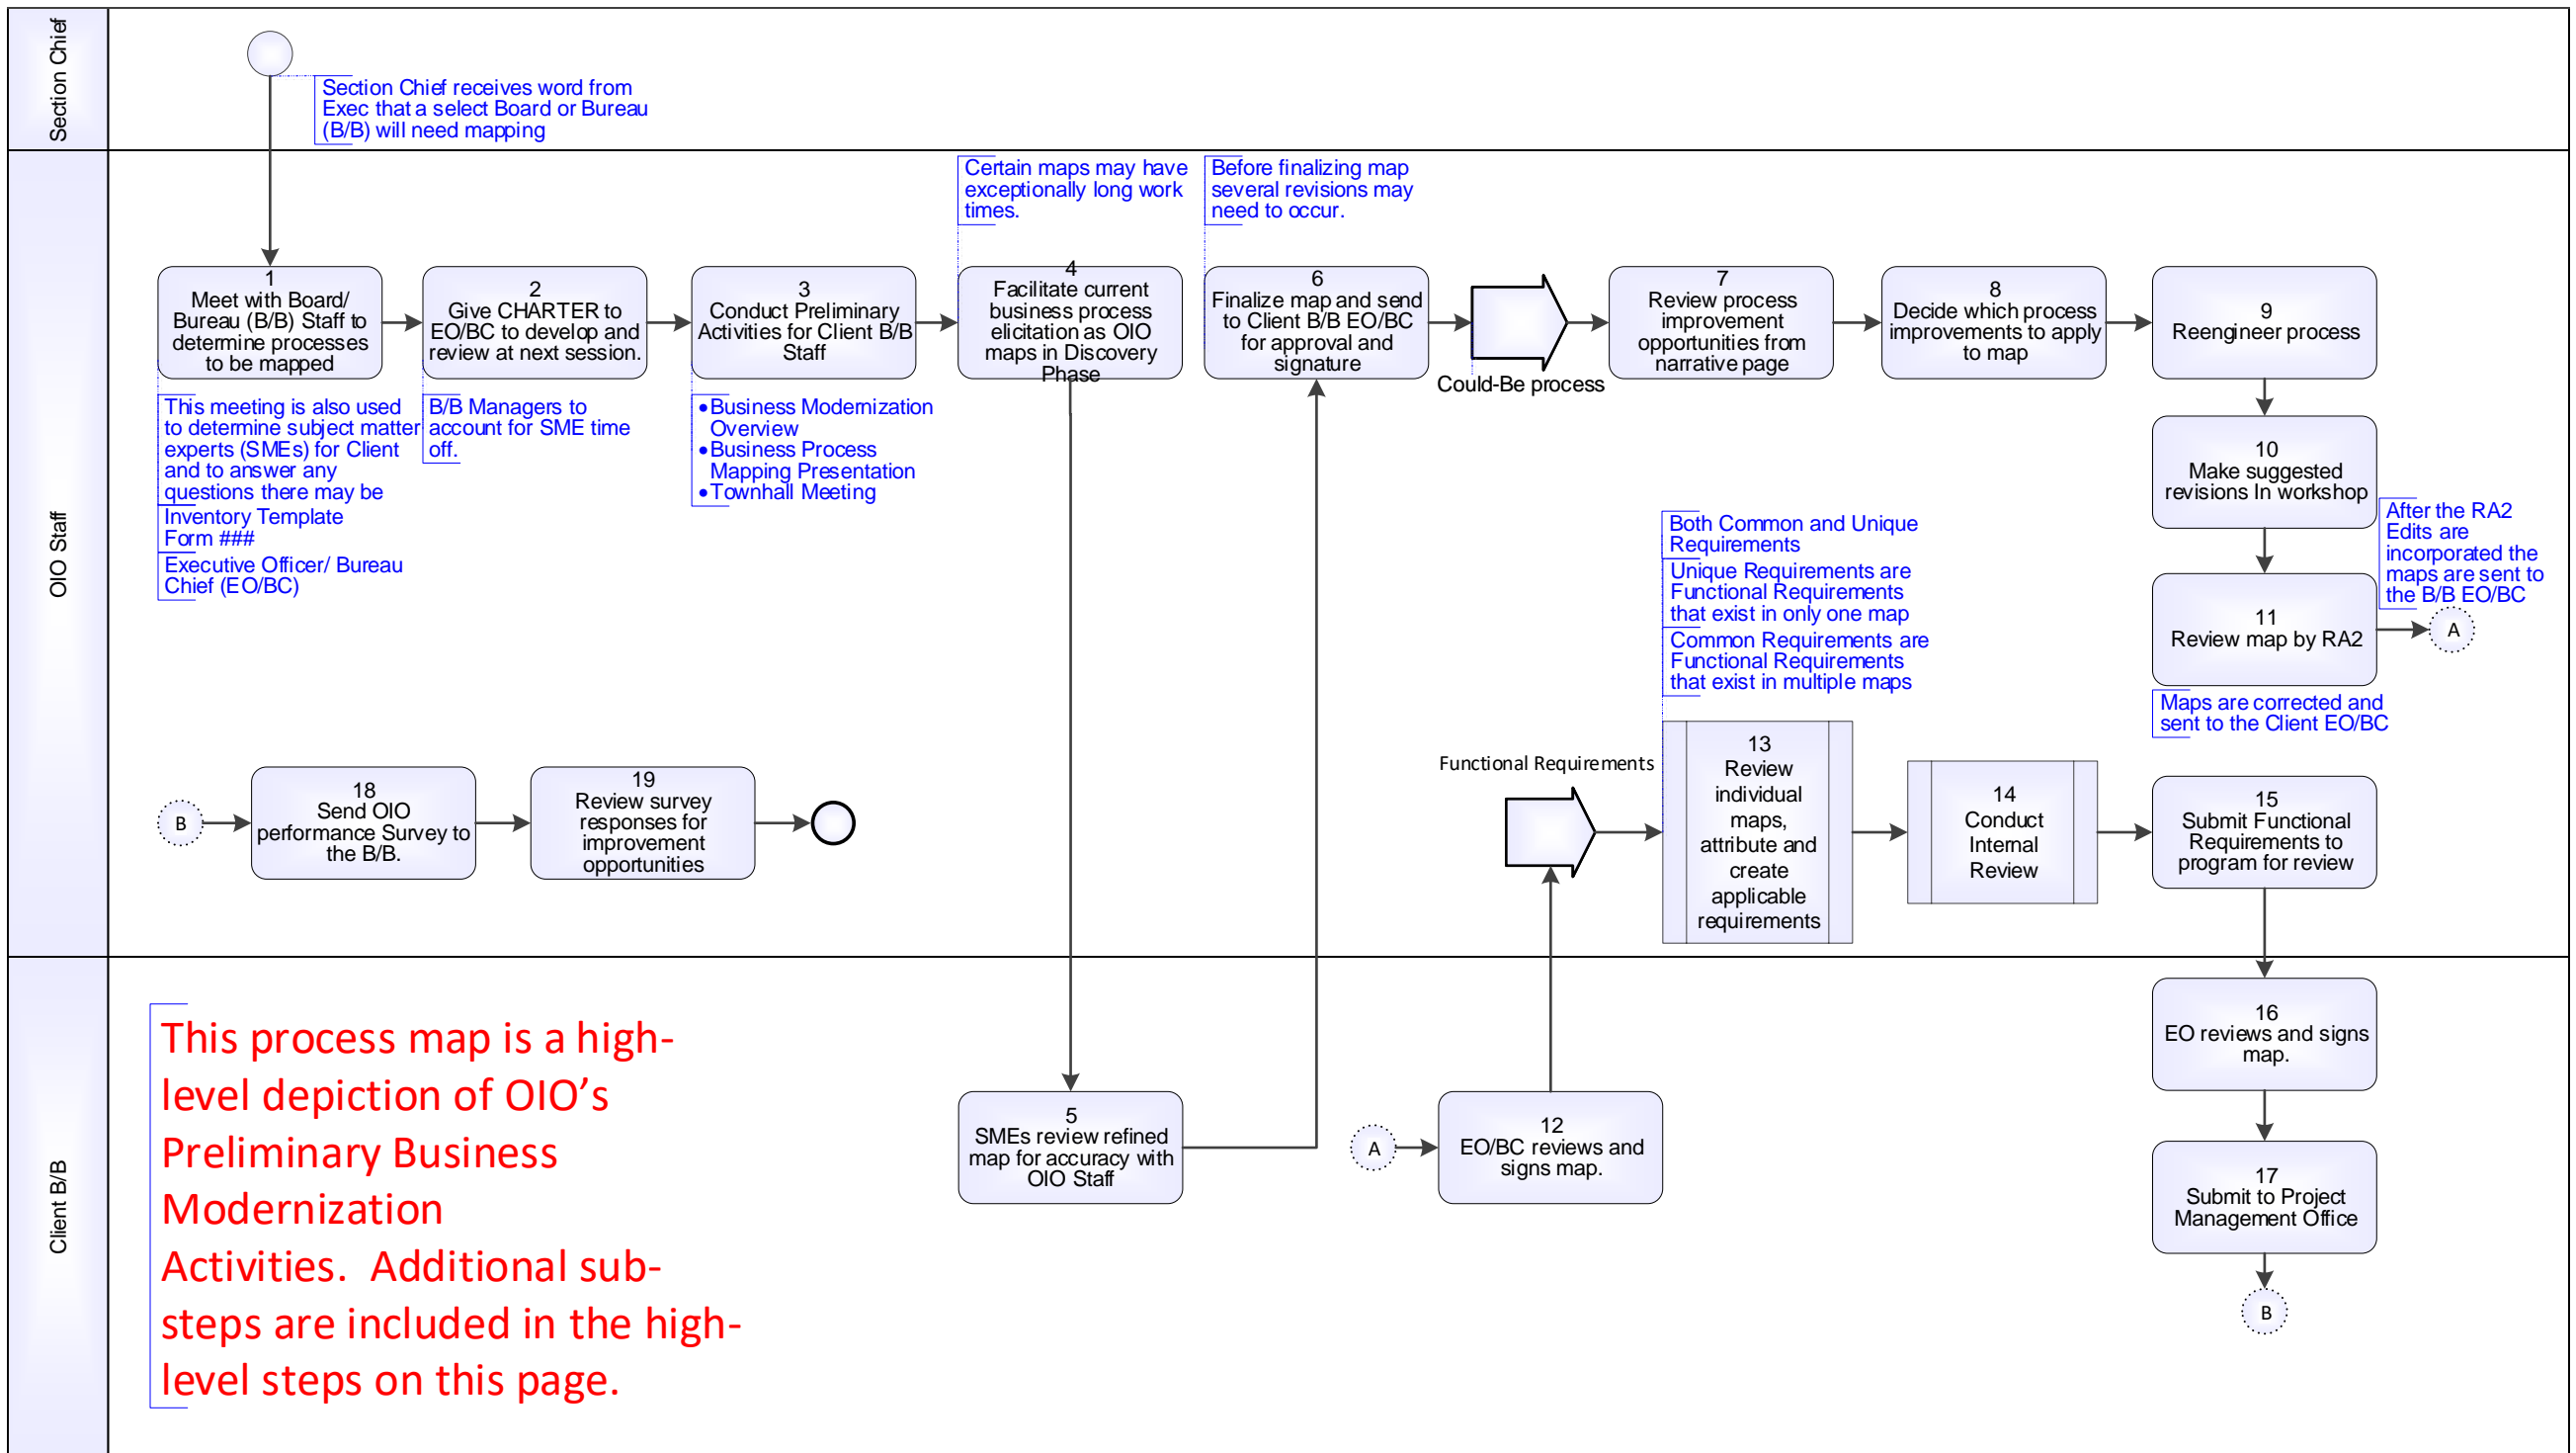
Section Chief

Section Chief receives word from Exec that a select Board or Bureau (B/B) will need mapping

OIO Staff

1
Meet with Board/ Bureau (B/B) Staff to determine processes to be mapped

This meeting is also used to determine subject matter experts (SMEs) for Client and to answer any questions there may be

Inventory Template Form ###

Executive Officer/ Bureau Chief (EO/BC)

2
Give CHARTER to EO/BC to develop and review at next session.

B/B Managers to account for SME time off.

3
Conduct Preliminary Activities for Client B/B Staff

•Business Modernization Overview
•Business Process Mapping Presentation
•Townhall Meeting

Certain maps may have exceptionally long work times.

4
Facilitate current business process elicitation as OIO maps in Discovery Phase

Before finalizing map several revisions may need to occur.

6
Finalize map and send to Client B/B EO/BC for approval and signature

Could-Be process

7
Review process improvement opportunities from narrative page

8
Decide which process improvements to apply to map

9
Reengineer process

10
Make suggested revisions In workshop

11
Review map by RA2

After the RA2 Edits are incorporated the maps are sent to the B/B EO/BC

A

Maps are corrected and sent to the Client EO/BC

Both Common and Unique Requirements

Unique Requirements are Functional Requirements that exist in only one map

Common Requirements are Functional Requirements that exist in multiple maps

Functional Requirements

13
Review individual maps, attribute and create applicable requirements

14
Conduct Internal Review

15
Submit Functional Requirements to program for review

B

18
Send OIO performance Survey to the B/B.

19
Review survey responses for improvement opportunities

Client B/B

This process map is a high-level depiction of OIO’s Preliminary Business Modernization Activities. Additional sub-steps are included in the high-level steps on this page.

5
SMEs review refined map for accuracy with OIO Staff

A

12
EO/BC reviews and signs map.

16
EO reviews and signs map.

17
Submit to Project Management Office

B